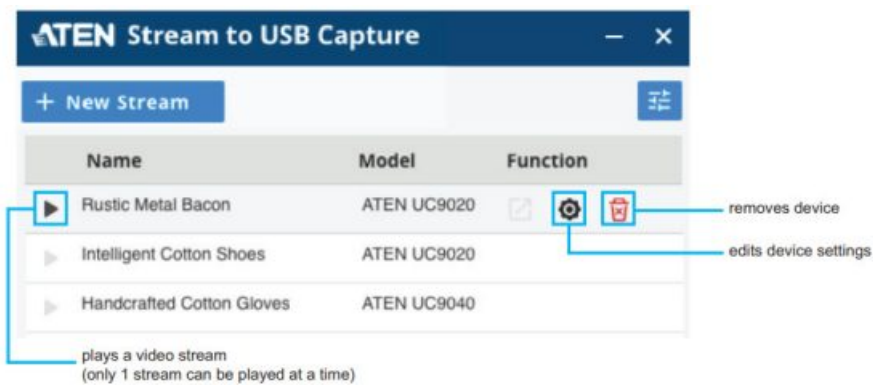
ATEN Stream to USB Capture

+ New Stream

| Name | Model | Function |
|---|---|---|
| Rustic Metal Bacon | ATEN UC9020 | |
| Intelligent Cotton Shoes | ATEN UC9020 | |
| Handcrafted Cotton Gloves | ATEN UC9040 | |

removes device

edits device settings

plays a video stream
(only 1 stream can be played at a time)